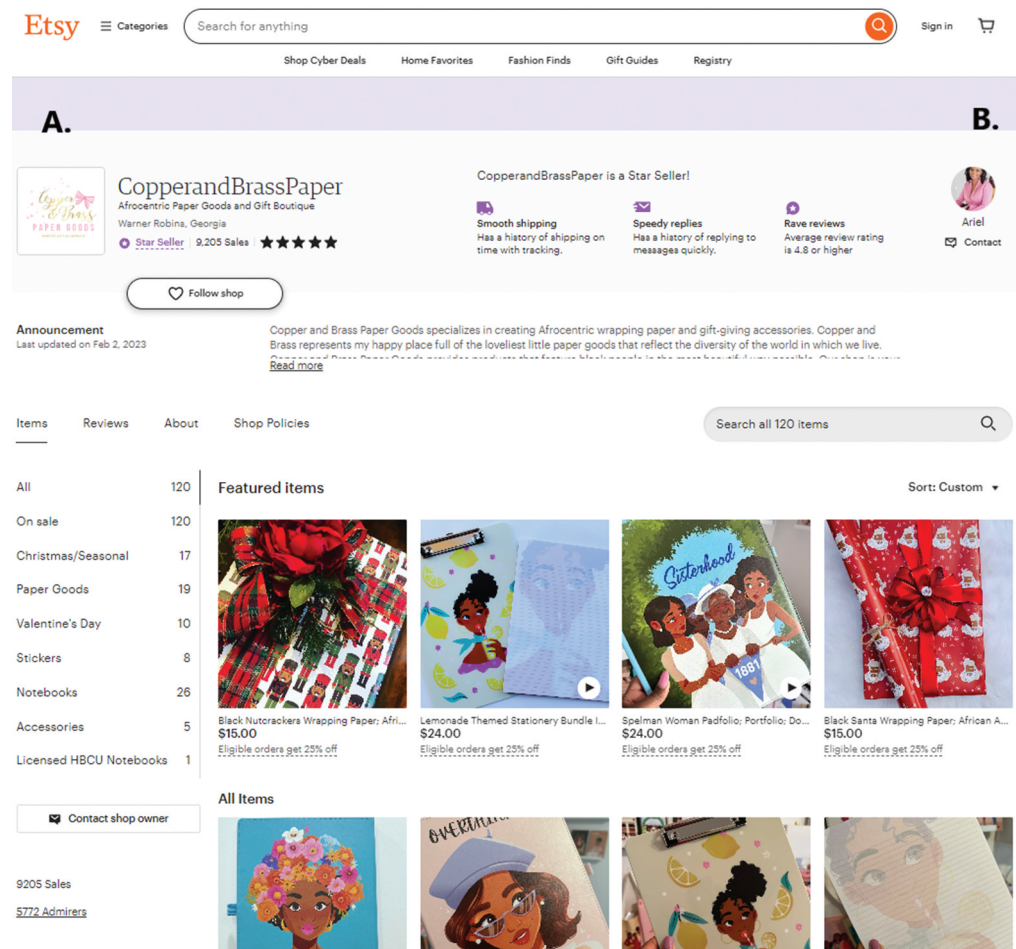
Etsy Categories Search for anything Sign in

Shop Cyber Deals Home Favorites Fashion Finds Gift Guides Registry

A. B.

Copper & Brass PAPER GOODS

CopperandBrassPaper
Afrocentric Paper Goods and Gift Boutique
Warner Robins, Georgia
Star Seller | 9,205 Sales | ★★★★★

CopperandBrassPaper is a Star Seller!

Smooth shipping
Has a history of shipping on time with tracking.

Speedy replies
Has a history of replying to messages quickly.

Rave reviews
Average review rating is 4.8 or higher

Ariel
Contact

Follow shop

Announcement
Last updated on Feb 2, 2023

Copper and Brass Paper Goods specializes in creating Afrocentric wrapping paper and gift-giving accessories. Copper and Brass represents my happy place full of the loveliest little paper goods that reflect the diversity of the world in which we live. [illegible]
Read more

Items Reviews About Shop Policies

Search all 120 items

| All | 120 |
|---|---|
| On sale | 120 |
| Christmas/Seasonal | 17 |
| Paper Goods | 19 |
| Valentine's Day | 10 |
| Stickers | 8 |
| Notebooks | 26 |
| Accessories | 5 |
| Licensed HBCU Notebooks | 1 |

Featured items

Sort: Custom

Sisterhood 1881

Black Nutcrackers Wrapping Paper; Afri...
$15.00
Eligible orders get 25% off

Lemonade Themed Stationery Bundle I...
$24.00
Eligible orders get 25% off

Spelman Woman Padfolio; Portfolio; Do...
$24.00
Eligible orders get 25% off

Black Santa Wrapping Paper; African A...
$15.00
Eligible orders get 25% off

All Items

Contact shop owner

9205 Sales

5772 Admirers

OVERTHIN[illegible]